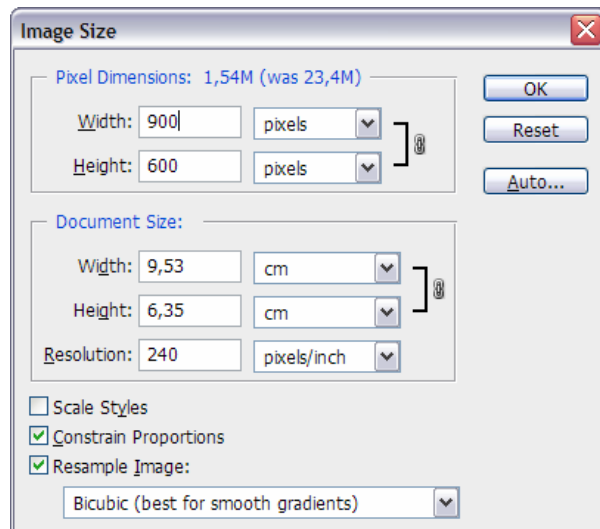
Image Size

Pixel Dimensions: 1,54M (was 23,4M)

Width: 900 pixels

Height: 600 pixels

OK

Reset

Auto...

Document Size:

Width: 9,53 cm

Height: 6,35 cm

Resolution: 240 pixels/inch

Scale Styles

Constrain Proportions

Resample Image:

Bicubic (best for smooth gradients)